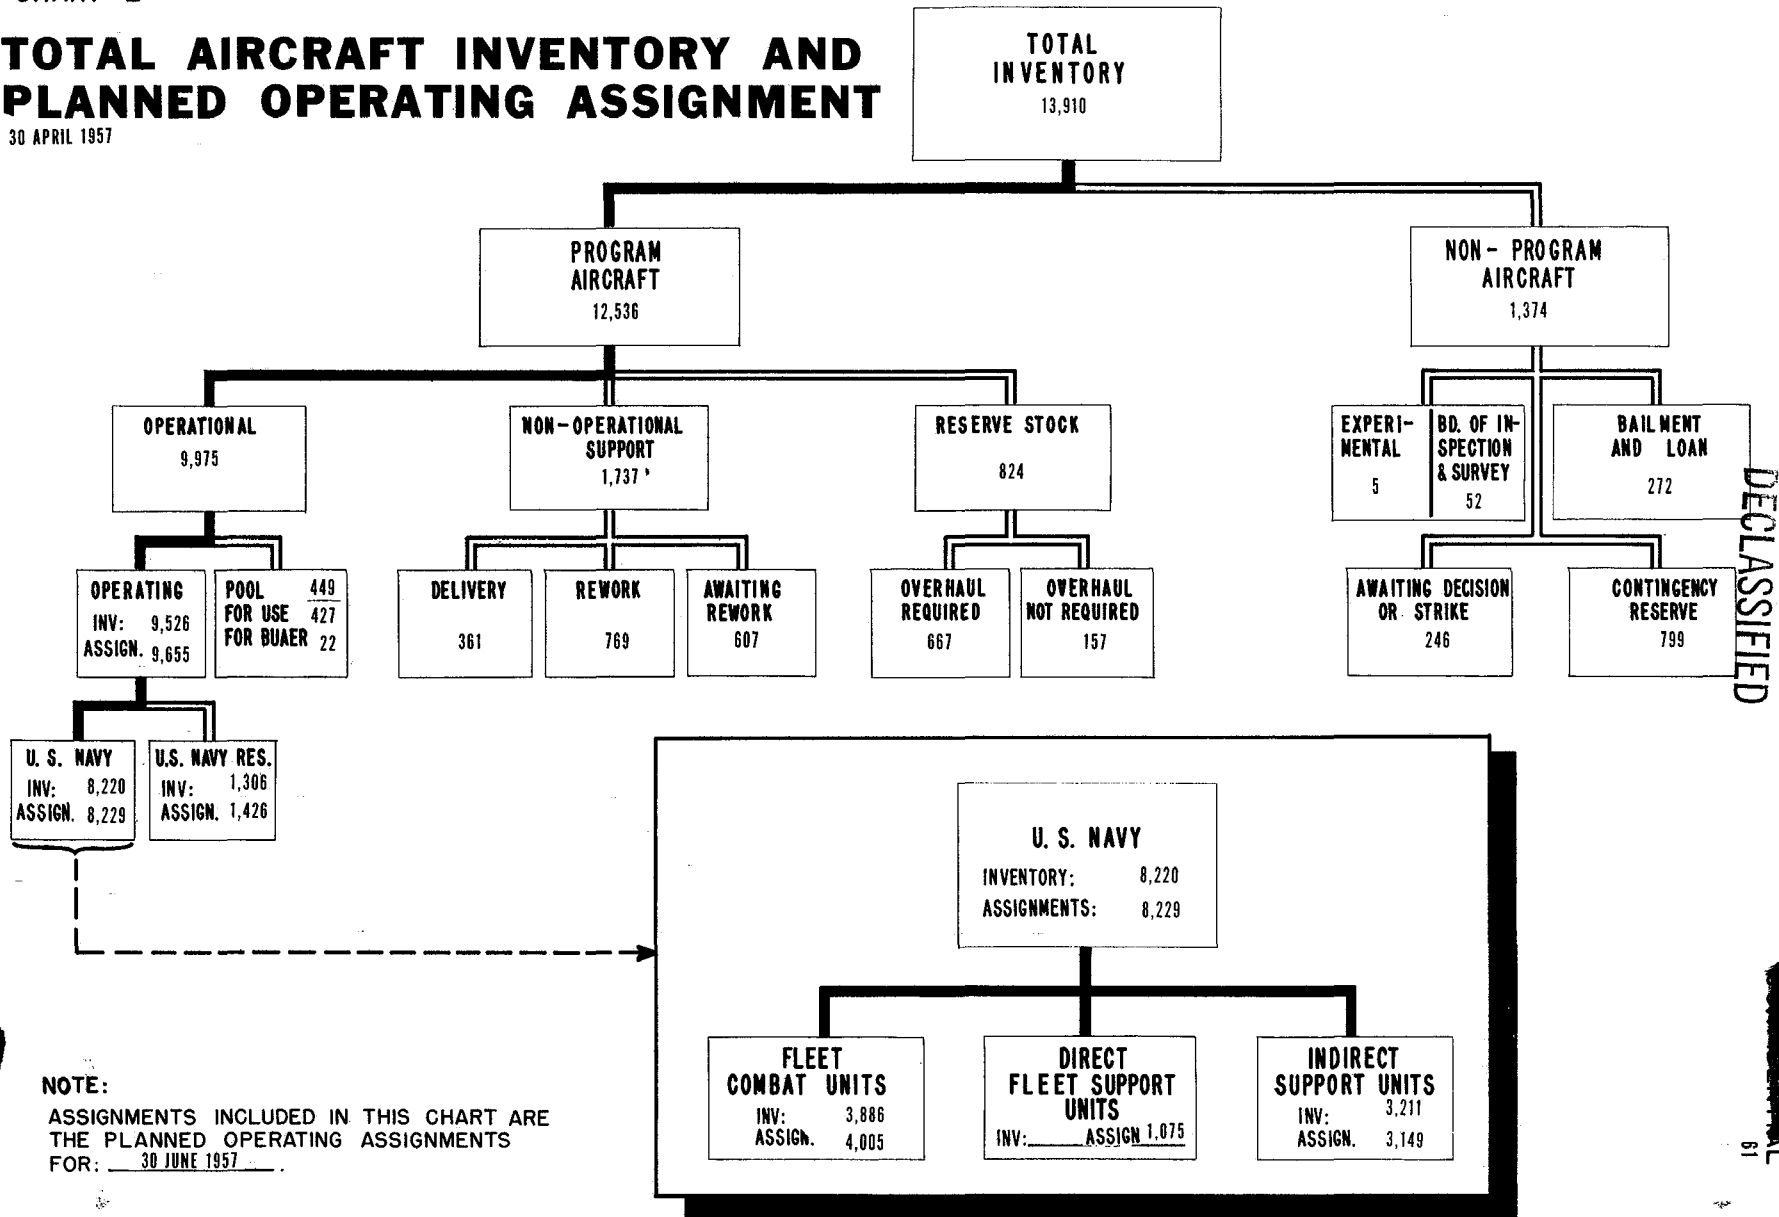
TOTAL AIRCRAFT INVENTORY AND PLANNED OPERATING ASSIGNMENT
30 APRIL 1957

TOTAL INVENTORY
13,910

PROGRAM AIRCRAFT
12,536

NON-PROGRAM AIRCRAFT
1,374

OPERATIONAL
9,975

NON-OPERATIONAL SUPPORT
1,737

RESERVE STOCK
824

EXPERIMENTAL
5

BD. OF INSPECTION & SURVEY
52

BAILMENT AND LOAN
272

OPERATING
INV: 9,526
ASSIGN. 9,655

POOL 449
FOR USE 427
FOR BUAER 22

DELIVERY
361

REWORK
769

AWAITING REWORK
607

OVERHAUL REQUIRED
667

OVERHAUL NOT REQUIRED
157

AWAITING DECISION OR STRIKE
246

CONTINGENCY RESERVE
799

DECLASSIFIED

U. S. NAVY
INV: 8,220
ASSIGN. 8,229

U.S. NAVY RES.
INV: 1,306
ASSIGN. 1,426

U. S. NAVY
INVENTORY: 8,220
ASSIGNMENTS: 8,229

FLEET COMBAT UNITS
INV: 3,886
ASSIGN. 4,005

DIRECT FLEET SUPPORT UNITS
INV: ASSIGN 1,075

INDIRECT SUPPORT UNITS
INV: 3,211
ASSIGN. 3,149

NOTE:
ASSIGNMENTS INCLUDED IN THIS CHART ARE THE PLANNED OPERATING ASSIGNMENTS FOR: 30 JUNE 1957 .

61